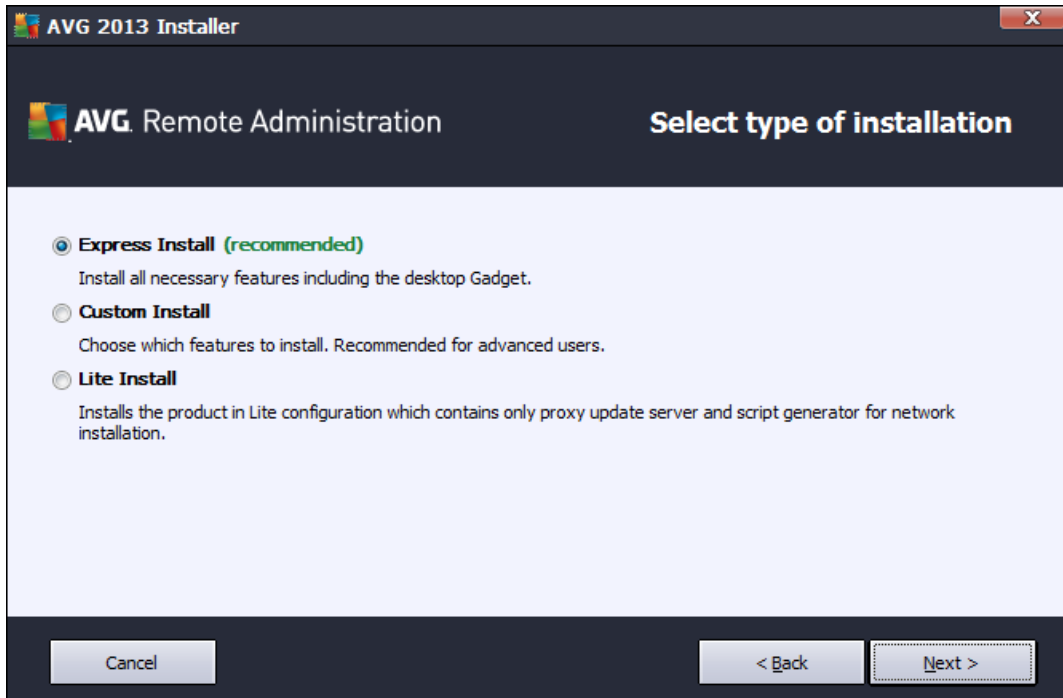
AVG 2013 Installer

AVG. Remote Administration

Select type of installation

Express Install (recommended)

Install all necessary features including the desktop Gadget.

Custom Install

Choose which features to install. Recommended for advanced users.

Lite Install

Installs the product in Lite configuration which contains only proxy update server and script generator for network installation.

Cancel

< Back

Next >